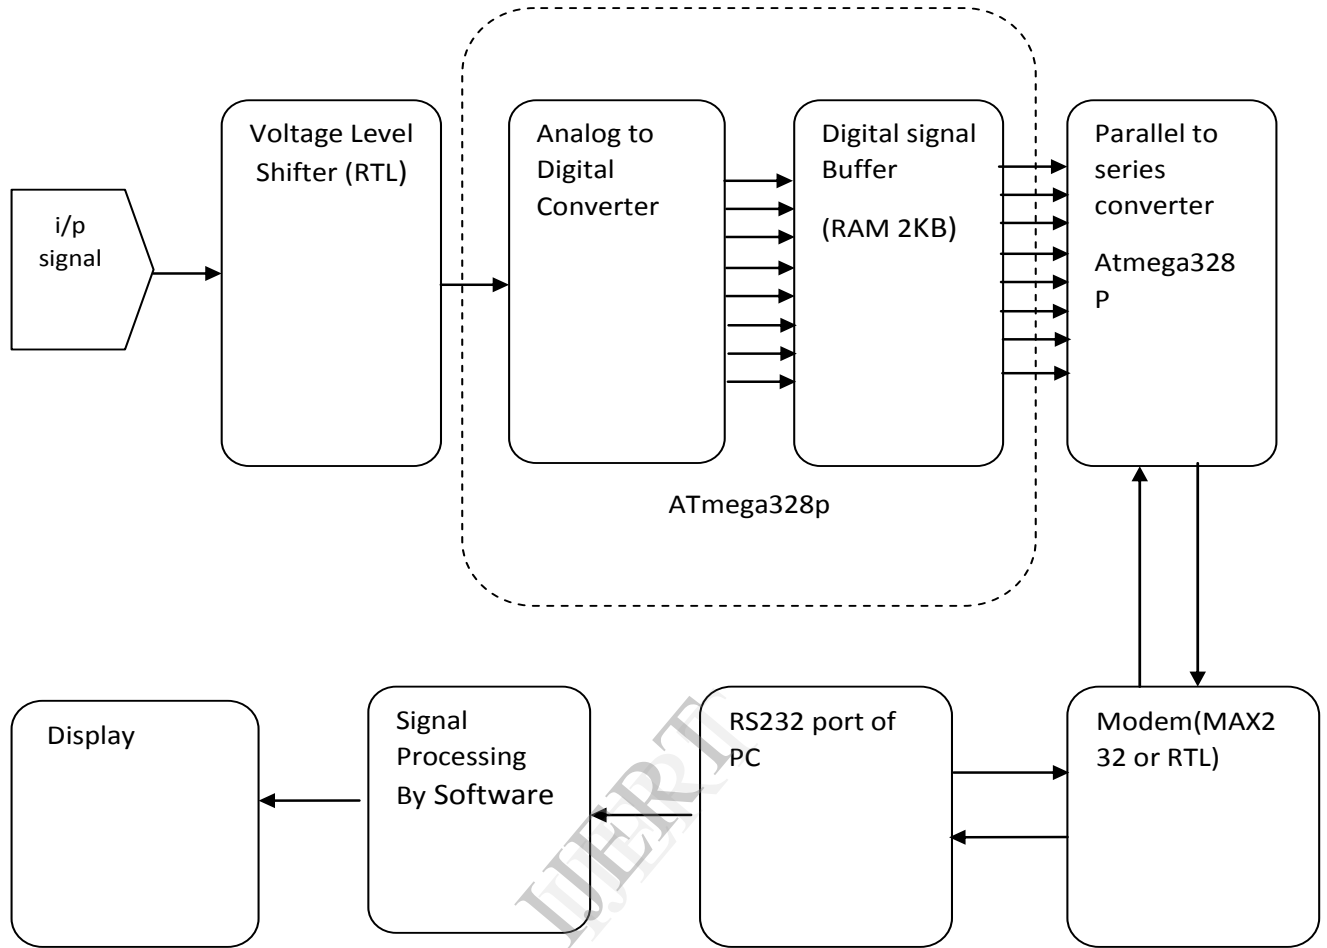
i/p signal

Voltage Level Shifter (RTL)

Analog to Digital Converter

Digital signal Buffer

(RAM 2KB)

Parallel to series converter

Atmega328 P

ATmega328p

Display

Signal Processing By Software

IJERT

RS232 port of PC

Modem(MAX232 or RTL)